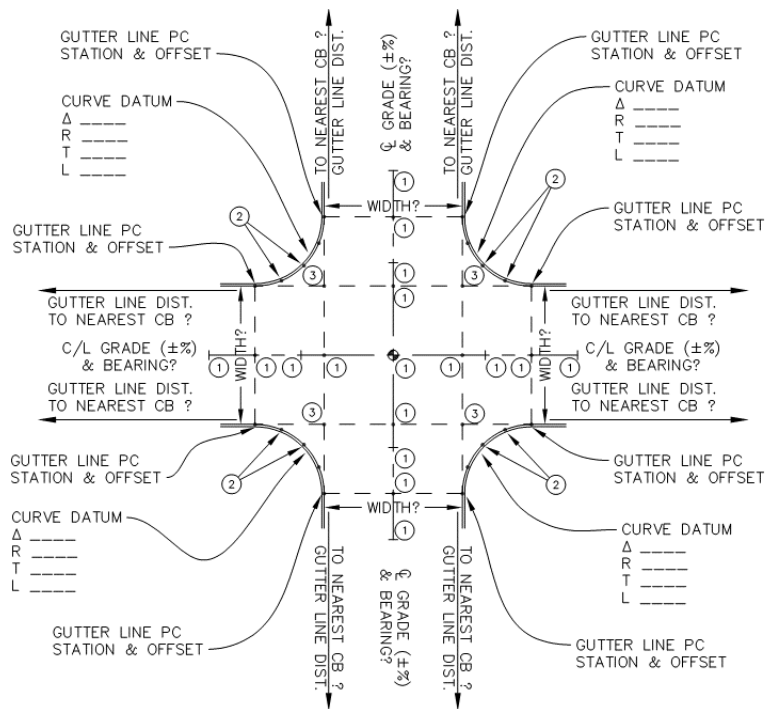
GUTTER LINE PC STATION & OFFSET

CURVE DATUM
Δ ____
R ____
T ____
L ____

GUTTER LINE DIST. TO NEAREST CB ?

℄ GRADE (±%) & BEARING?

GUTTER LINE DIST. TO NEAREST CB ?

GUTTER LINE PC STATION & OFFSET

CURVE DATUM
Δ ____
R ____
T ____
L ____

1

WIDTH?

2

2

GUTTER LINE PC STATION & OFFSET

GUTTER LINE PC STATION & OFFSET

1

1

3

1

3

1

GUTTER LINE DIST. TO NEAREST CB ?

GUTTER LINE DIST. TO NEAREST CB ?

C/L GRADE (±%) & BEARING?

WIDTH?

1 1 1 1

1 1 1 1

WIDTH?

C/L GRADE (±%) & BEARING?

GUTTER LINE DIST. TO NEAREST CB ?

GUTTER LINE DIST. TO NEAREST CB ?

3

1

3

1

GUTTER LINE PC STATION & OFFSET

2

1

1

2

GUTTER LINE PC STATION & OFFSET

WIDTH?

1

CURVE DATUM
Δ ____
R ____
T ____
L ____

CURVE DATUM
Δ ____
R ____
T ____
L ____

GUTTER LINE DIST. TO NEAREST CB ?

℄ GRADE (±%) & BEARING?

GUTTER LINE DIST. TO NEAREST CB ?

GUTTER LINE PC STATION & OFFSET

GUTTER LINE PC STATION & OFFSET